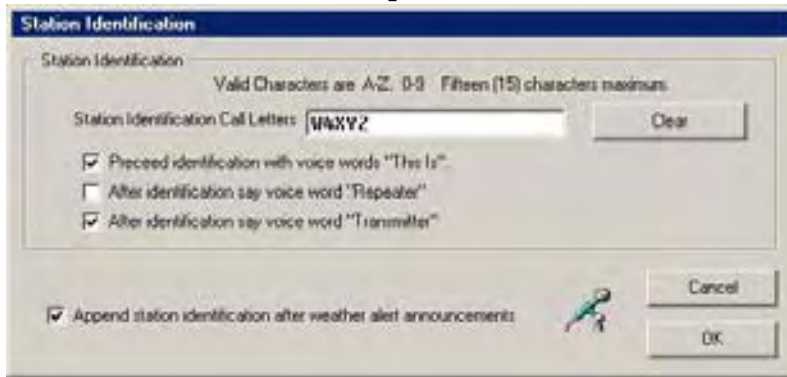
Station Identification

Station Identification

Valid Characters are A-Z, 0-9 Fifteen (15) characters maximum

Station Identification Call Letters W4XYZ

Clear

☑ Preceed identification with voice words "This Is"

☐ After identification say voice word "Repeater"

☑ After identification say voice word "Transmitter"

☑ Append station identification after weather alert announcements

Cancel

OK